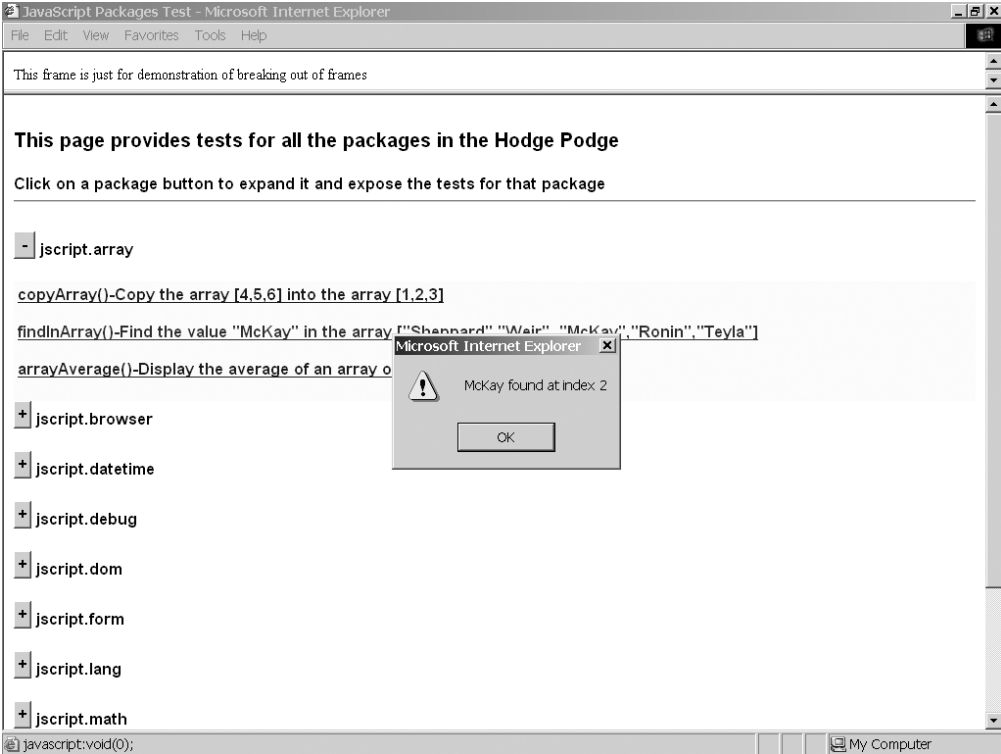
JavaScript Packages Test - Microsoft Internet Explorer

File Edit View Favorites Tools Help

This frame is just for demonstration of breaking out of frames

This page provides tests for all the packages in the Hodge Podge

Click on a package button to expand it and expose the tests for that package

- jscript.array

copyArray()-Copy the array [4,5,6] into the array [1,2,3]

findInArray()-Find the value "McKay" in the array ["Sheppard","Weir","McKay","Ronin","Teyla"]

arrayAverage()-Display the average of an array o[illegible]

Microsoft Internet Explorer

McKay found at index 2

OK

+ jscript.browser

+ jscript.datetime

+ jscript.debug

+ jscript.dom

+ jscript.form

+ jscript.lang

+ jscript.math

javascript:void(0);

My Computer